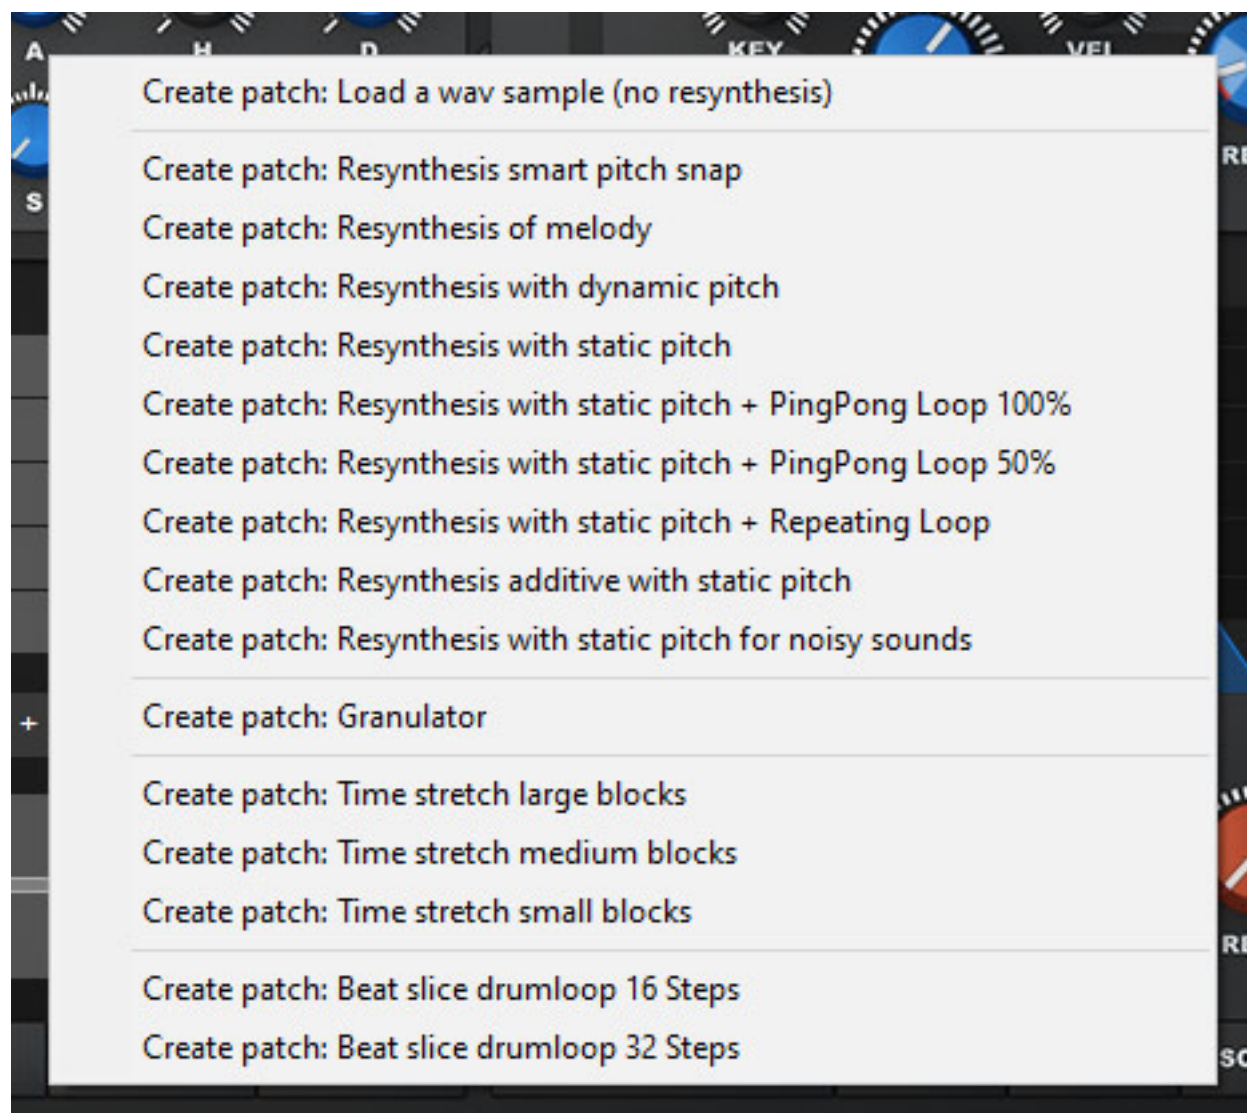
A H D KEY VEL

S

Create patch: Load a wav sample (no resynthesis)

Create patch: Resynthesis smart pitch snap
Create patch: Resynthesis of melody
Create patch: Resynthesis with dynamic pitch
Create patch: Resynthesis with static pitch
Create patch: Resynthesis with static pitch + PingPong Loop 100%
Create patch: Resynthesis with static pitch + PingPong Loop 50%
Create patch: Resynthesis with static pitch + Repeating Loop
Create patch: Resynthesis additive with static pitch
Create patch: Resynthesis with static pitch for noisy sounds

Create patch: Granulator

Create patch: Time stretch large blocks
Create patch: Time stretch medium blocks
Create patch: Time stretch small blocks

Create patch: Beat slice drumloop 16 Steps
Create patch: Beat slice drumloop 32 Steps

+

RE

RE

SO